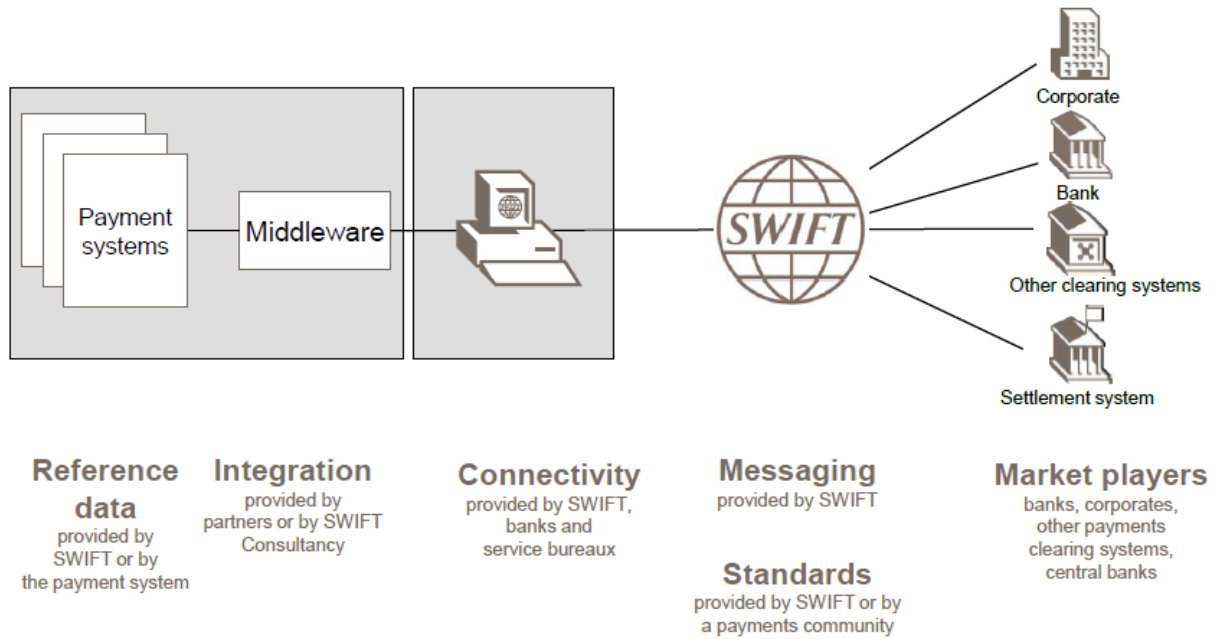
Payment systems

Middleware

SWIFT

Corporate

Bank

Other clearing systems

Settlement system

Reference data
provided by SWIFT or by the payment system

Integration
provided by partners or by SWIFT Consultancy

Connectivity
provided by SWIFT, banks and service bureaux

Messaging
provided by SWIFT

Standards
provided by SWIFT or by a payments community

Market players
banks, corporates, other payments clearing systems, central banks